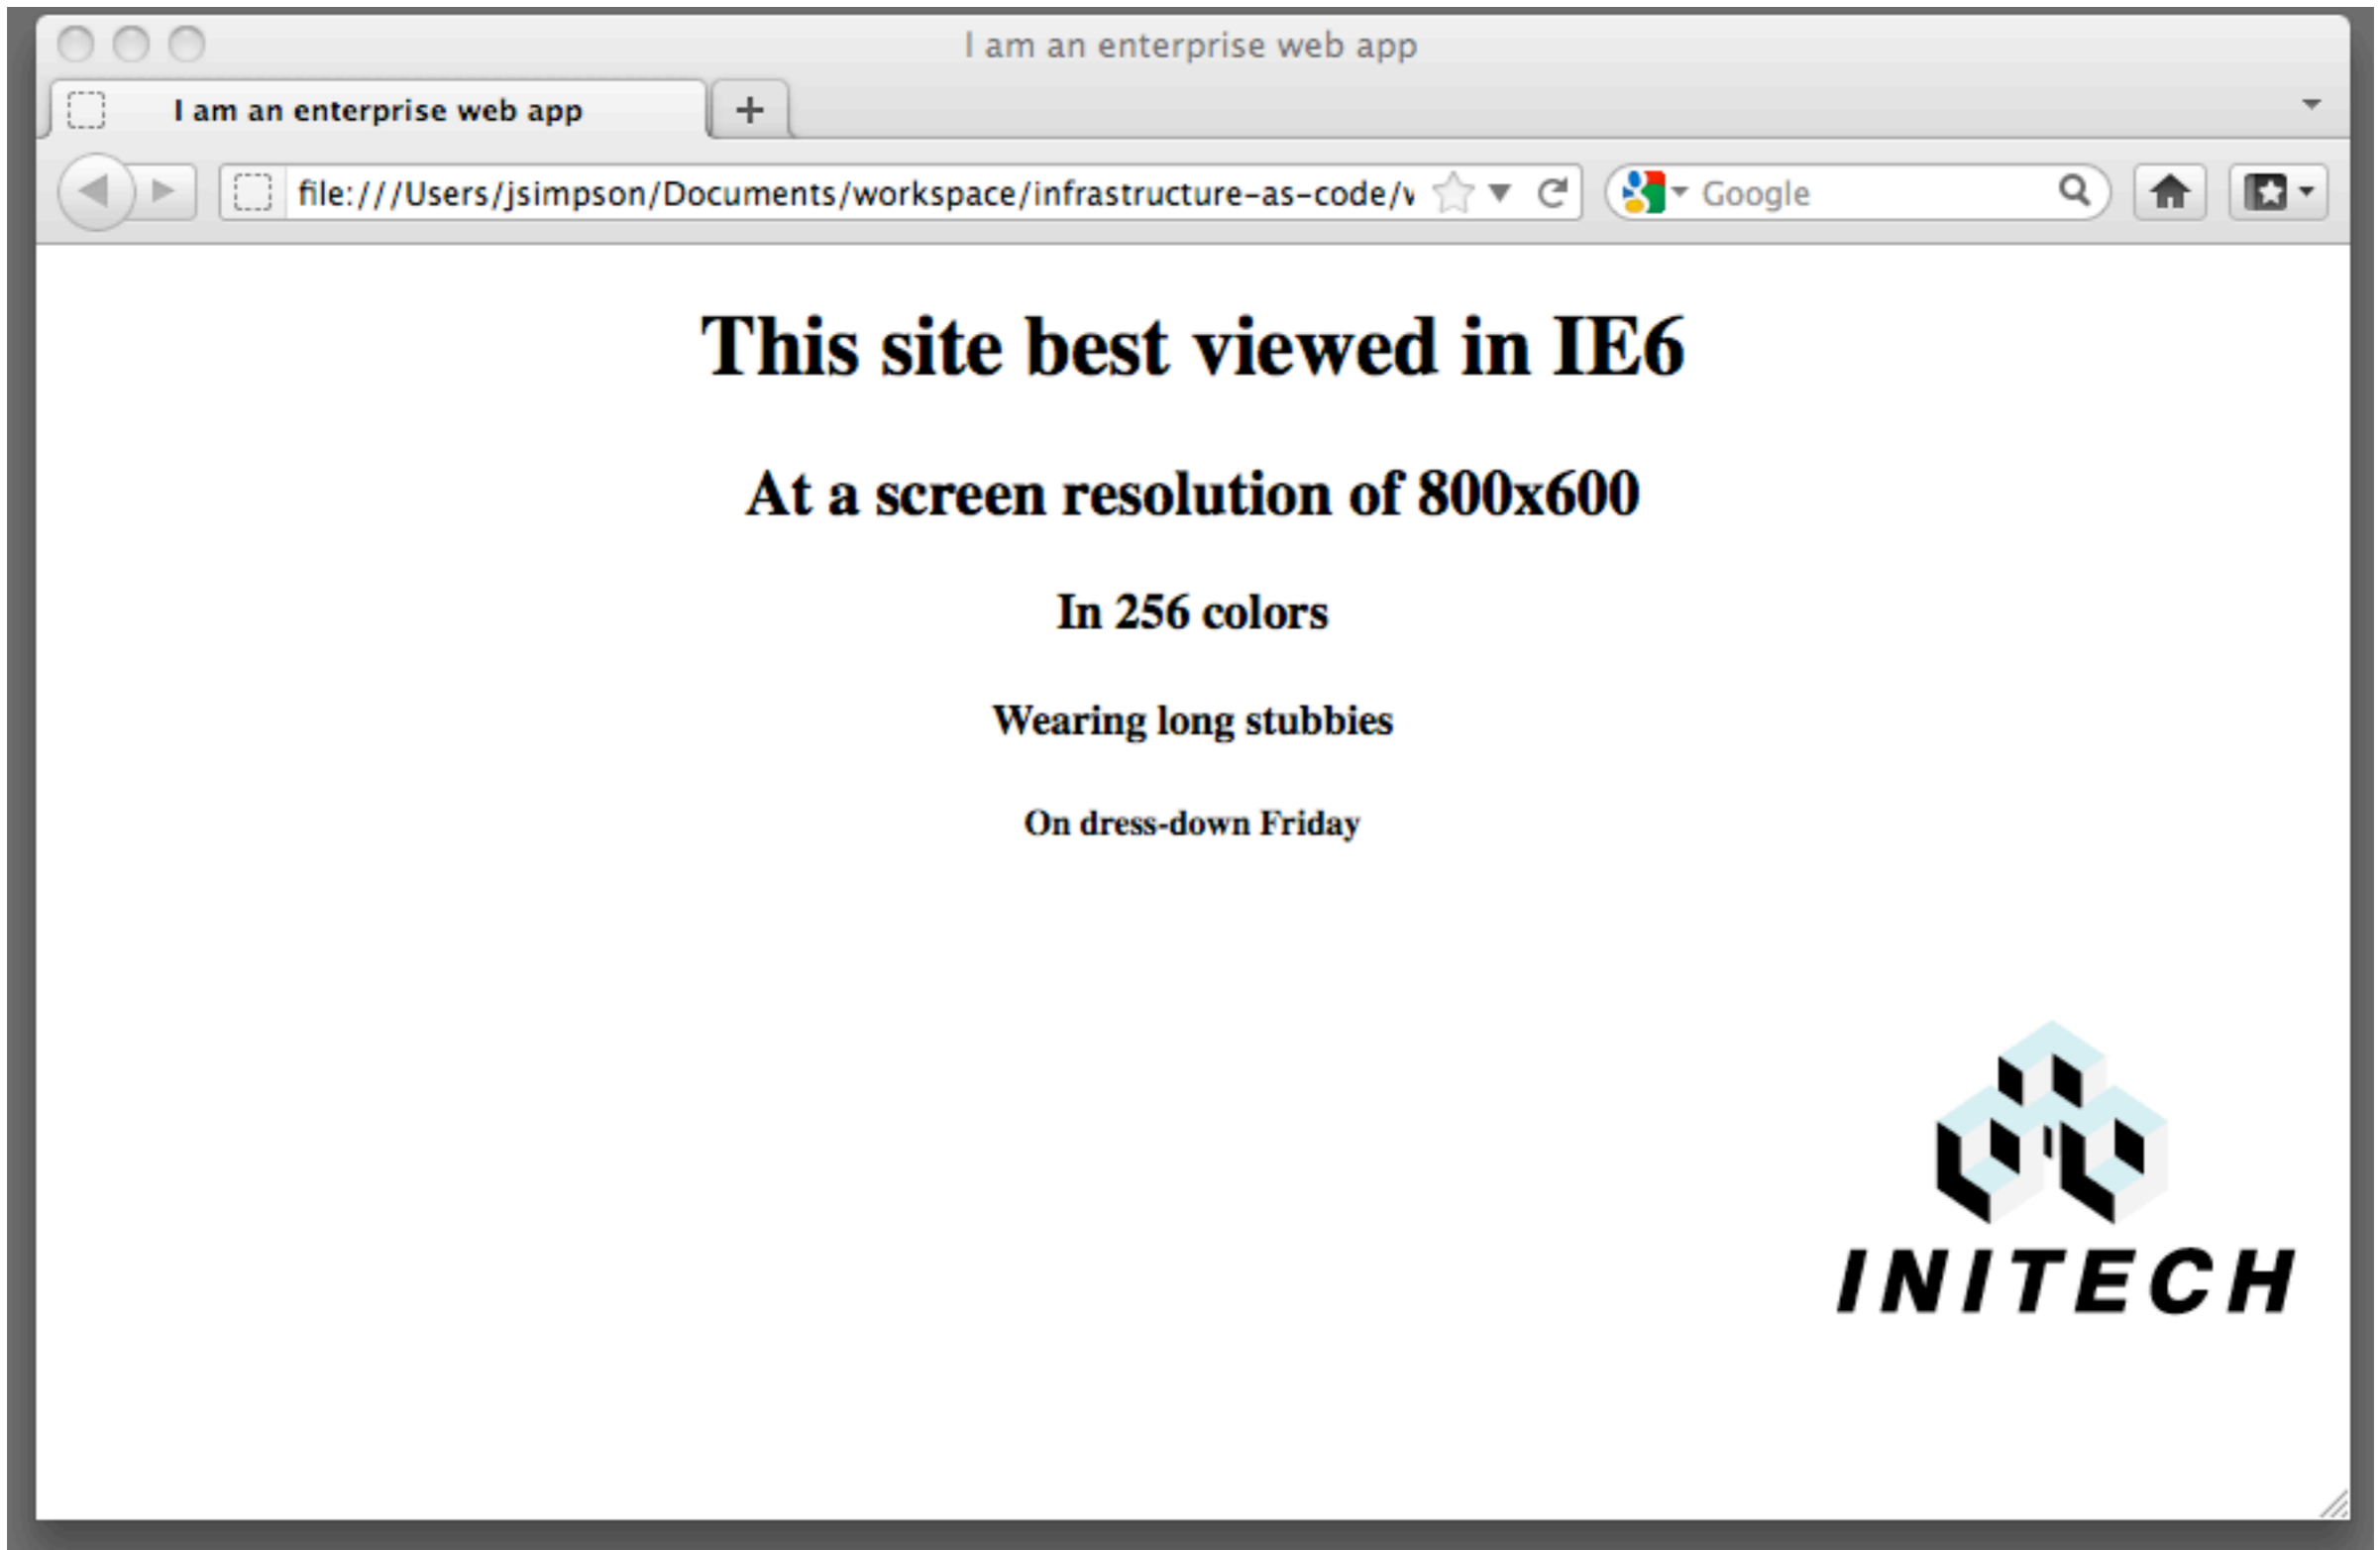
I am an enterprise web app

I am an enterprise web app

+

file:///Users/jsimpson/Documents/workspace/infrastructure-as-code/v

Google

This site best viewed in IE6

At a screen resolution of 800x600

In 256 colors

Wearing long stubbies

On dress-down Friday

INITECH